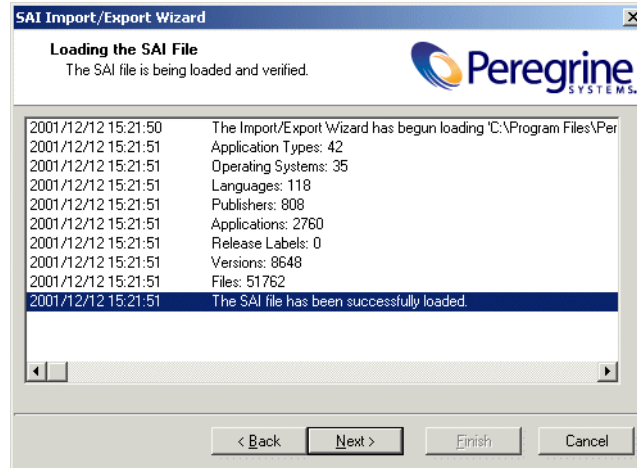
SAI Import/Export Wizard

Loading the SAI File
The SAI file is being loaded and verified.

Peregrine SYSTEMS.

| | |
|---|---|
| 2001/12/12 15:21:50 | The Import/Export Wizard has begun loading 'C:\Program Files\Per |
| 2001/12/12 15:21:51 | Application Types: 42 |
| 2001/12/12 15:21:51 | Operating Systems: 35 |
| 2001/12/12 15:21:51 | Languages: 118 |
| 2001/12/12 15:21:51 | Publishers: 808 |
| 2001/12/12 15:21:51 | Applications: 2760 |
| 2001/12/12 15:21:51 | Release Labels: 0 |
| 2001/12/12 15:21:51 | Versions: 8648 |
| 2001/12/12 15:21:51 | Files: 51762 |
| 2001/12/12 15:21:51 | The SAI file has been successfully loaded. |

< Back Next > Finish Cancel